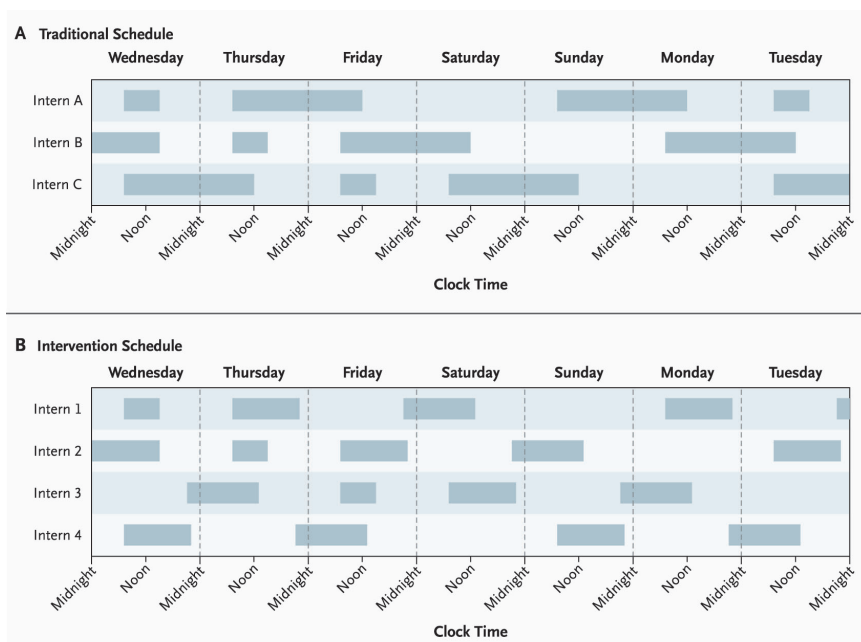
A Traditional Schedule

Wednesday Thursday Friday Saturday Sunday Monday Tuesday

Intern A
Intern B
Intern C

Midnight Noon Midnight Noon Midnight Noon Midnight Noon Midnight Noon Midnight Noon Midnight Noon Midnight

Clock Time

B Intervention Schedule

Wednesday Thursday Friday Saturday Sunday Monday Tuesday

Intern 1
Intern 2
Intern 3
Intern 4

Midnight Noon Midnight Noon Midnight Noon Midnight Noon Midnight Noon Midnight Noon Midnight Noon Midnight

Clock Time